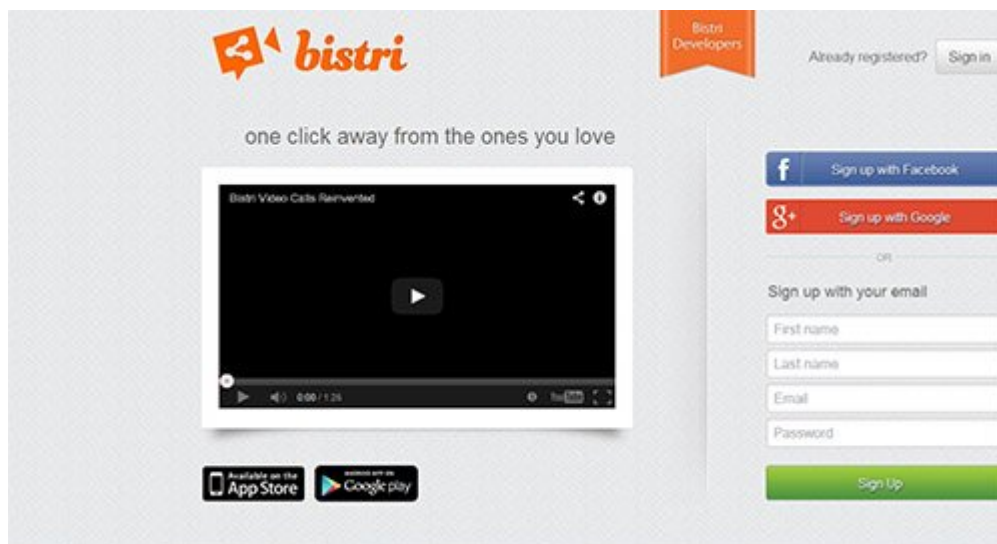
bistri

Bistri Developers

Already registered? Sign in

one click away from the ones you love

Bistri Video Calls Reinvented

0:00 / 1:26

YouTube

Available on the App Store

ANDROID APP ON Google play

Sign up with Facebook

Sign up with Google

OR

Sign up with your email

First name

Last name

Email

Password

Sign Up